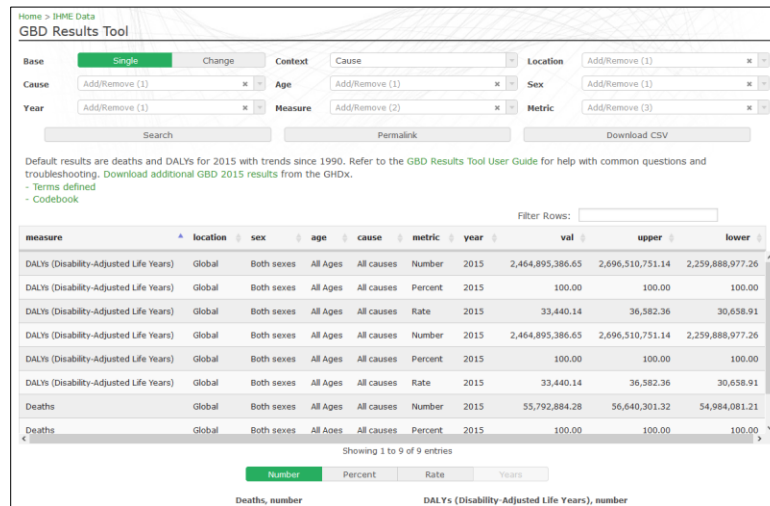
Home > IHME Data
GBD Results Tool

Base | Single | Change
Context | Cause
Location | Add/Remove (1)
Cause | Add/Remove (1)
Age | Add/Remove (1)
Sex | Add/Remove (1)
Year | Add/Remove (1)
Measure | Add/Remove (2)
Metric | Add/Remove (3)

Search | Permalink | Download CSV

Default results are deaths and DALYs for 2015 with trends since 1990. Refer to the GBD Results Tool User Guide for help with common questions and troubleshooting. Download additional GBD 2015 results from the GHDx.
- Terms defined
- Codebook

Filter Rows:

| measure | location | sex | age | cause | metric | year | val | upper | lower |
|---|---|---|---|---|---|---|---|---|---|
| DALYs (Disability-Adjusted Life Years) | Global | Both sexes | All Ages | All causes | Number | 2015 | 2,464,895,386.65 | 2,696,510,751.14 | 2,259,888,977.26 |
| DALYs (Disability-Adjusted Life Years) | Global | Both sexes | All Ages | All causes | Percent | 2015 | 100.00 | 100.00 | 100.00 |
| DALYs (Disability-Adjusted Life Years) | Global | Both sexes | All Ages | All causes | Rate | 2015 | 33,440.14 | 36,582.36 | 30,658.91 |
| DALYs (Disability-Adjusted Life Years) | Global | Both sexes | All Ages | All causes | Number | 2015 | 2,464,895,386.65 | 2,696,510,751.14 | 2,259,888,977.26 |
| DALYs (Disability-Adjusted Life Years) | Global | Both sexes | All Ages | All causes | Percent | 2015 | 100.00 | 100.00 | 100.00 |
| DALYs (Disability-Adjusted Life Years) | Global | Both sexes | All Ages | All causes | Rate | 2015 | 33,440.14 | 36,582.36 | 30,658.91 |
| Deaths | Global | Both sexes | All Ages | All causes | Number | 2015 | 55,792,884.28 | 56,640,301.32 | 54,984,081.21 |
| Deaths | Global | Both sexes | All Ages | All causes | Percent | 2015 | 100.00 | 100.00 | 100.00 |

Showing 1 to 9 of 9 entries

Number | Percent | Rate | Years

Deaths, number
DALYs (Disability-Adjusted Life Years), number